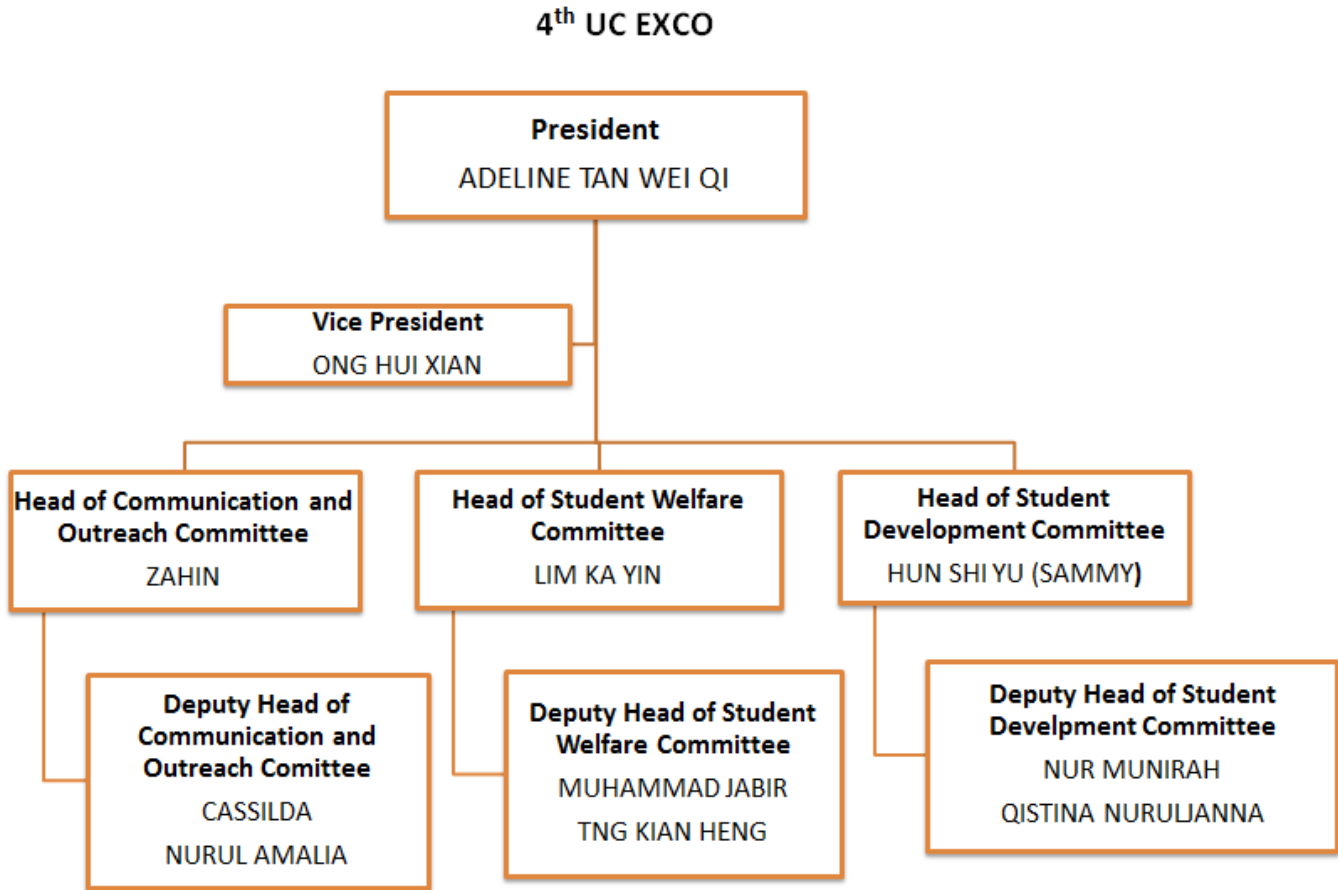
4$^{th}$ UC EXCO

President
ADELINE TAN WEI QI

Vice President
ONG HUI XIAN

Head of Communication and Outreach Committee
ZAHIN

Head of Student Welfare Committee
LIM KA YIN

Head of Student Development Committee
HUN SHI YU (SAMMY)

Deputy Head of Communication and Outreach Comittee
CASSILDA
NURUL AMALIA

Deputy Head of Student Welfare Committee
MUHAMMAD JABIR
TNG KIAN HENG

Deputy Head of Student Develpment Committee
NUR MUNIRAH
QISTINA NURULJANNA